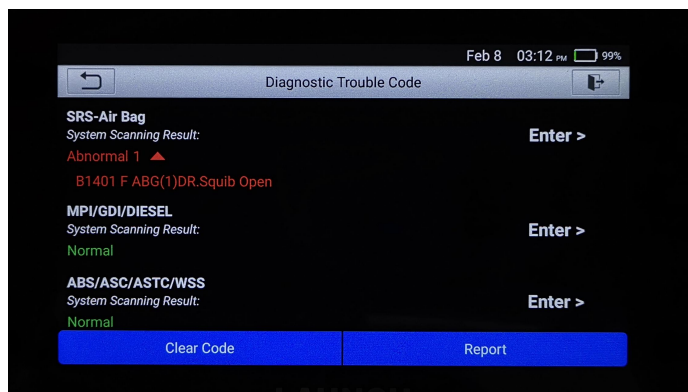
Feb 8 03:12 PM 99%

Diagnostic Trouble Code

SRS-Air Bag
System Scanning Result:
Abnormal 1
B1401 F ABG(1)DR.Squib Open

Enter >

MPI/GDI/DIESEL
System Scanning Result:
Normal

Enter >

ABS/ASC/ASTC/WSS
System Scanning Result:
Normal

Enter >

Clear Code

Report